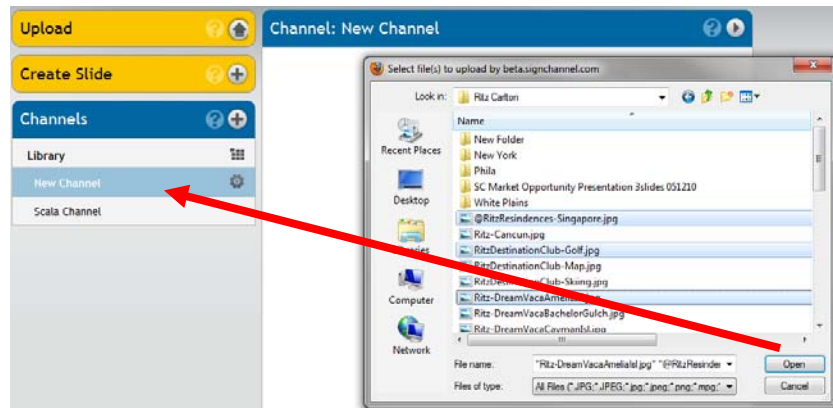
Upload

Create Slide

Channels

Library

New Channel

Scala Channel

Channel: New Channel

Select file(s) to upload by beta.signchannel.com

Look in: Ritz Carlton

Name

Recent Places

Desktop

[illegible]ries

Computer

Network

New Folder

New York

Phila

SC Market Opportunity Presentation 3slides 051210

White Plains

@RitzResindences-Singapore.jpg

Ritz-Cancun.jpg

RitzDestinationClub-Golf.jpg

RitzDestinationClub-Map.jpg

RitzDe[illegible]Club-Skiing.jpg

Ritz-DreamVacaAmel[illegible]

Ritz-DreamVacaBachelorGulch.jpg

Ritz-DreamVacaCaymanIsl.jpg

File name: "Ritz-DreamVacaAmeliaIsl.jpg" "@RitzResinder

Files of type: All Files (*.JPG;*.JPEG;*.jpg;*.jpeg;*.png;*.mpg;*

Open

Cancel